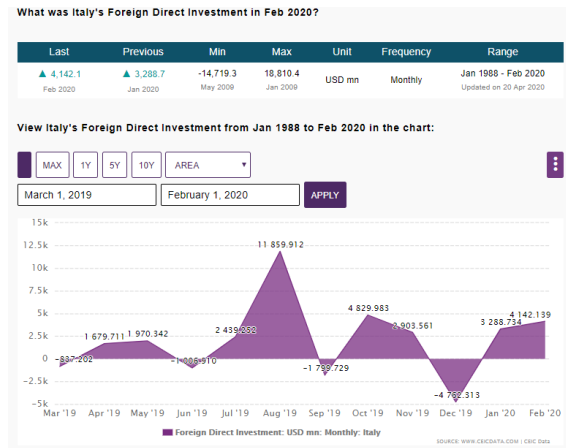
What was Italy's Foreign Direct Investment in Feb 2020?

| Last | Previous | Min | Max | Unit | Frequency | Range |
|---|---|---|---|---|---|---|
| ▲ 4,142.1 Feb 2020 | ▲ 3,288.7 Jan 2020 | -14,719.3 May 2009 | 18,810.4 Jan 2009 | USD mn | Monthly | Jan 1988 - Feb 2020 Updated on 20 Apr 2020 |

View Italy's Foreign Direct Investment from Jan 1988 to Feb 2020 in the chart:

MAX 1Y 5Y 10Y AREA

March 1, 2019 February 1, 2020 APPLY

15k
12.5k
10k
7.5k
5k
2.5k
0
-2.5k
-5k

-837.202
1 679.711
1 970.342
-1 005.910
2 439.252
11 859.912
-1 759.729
4 829.983
2 903.561
-4 782.313
3 288.734
4 142.139

Mar '19 Apr '19 May '19 Jun '19 Jul '19 Aug '19 Sep '19 Oct '19 Nov '19 Dec '19 Jan '20 Feb '20

Foreign Direct Investment: USD mn: Monthly: Italy

SOURCE: WWW.CEICDATA.COM | CEIC Data